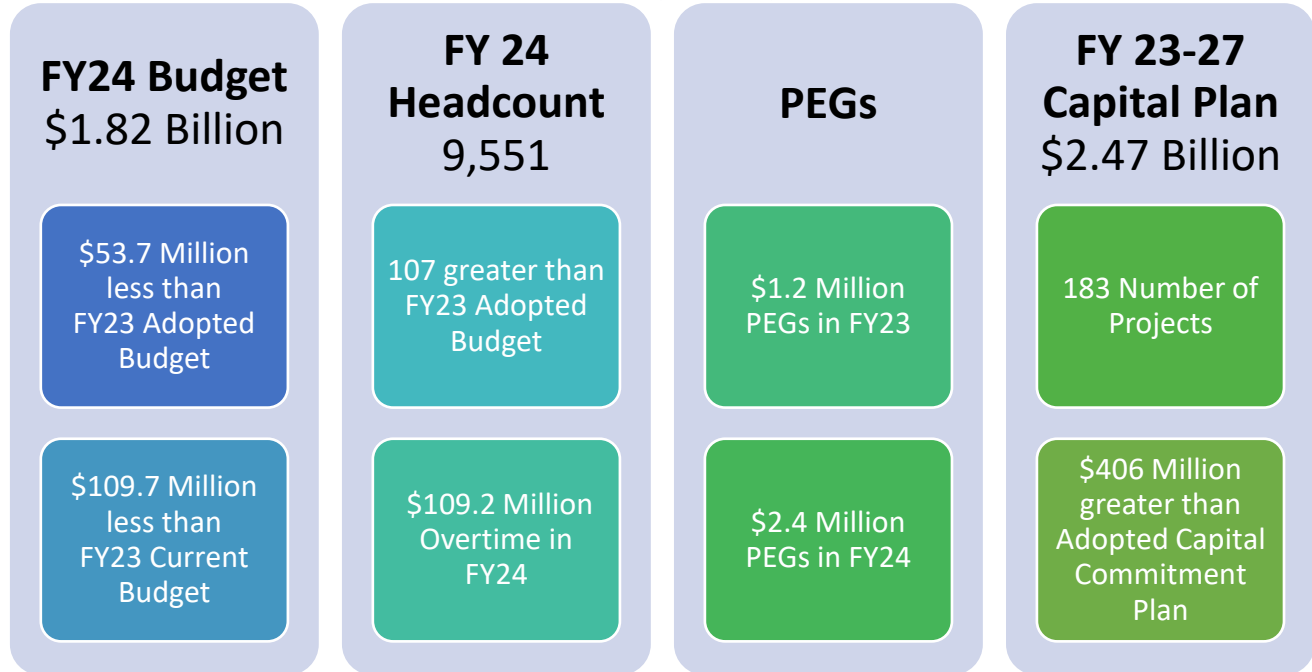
**FY24 Budget**
$1.82 Billion

$53.7 Million less than FY23 Adopted Budget

$109.7 Million less than FY23 Current Budget

**FY 24 Headcount**
9,551

107 greater than FY23 Adopted Budget

$109.2 Million Overtime in FY24

**PEGs**

$1.2 Million PEGs in FY23

$2.4 Million PEGs in FY24

**FY 23-27 Capital Plan**
$2.47 Billion

183 Number of Projects

$406 Million greater than Adopted Capital Commitment Plan